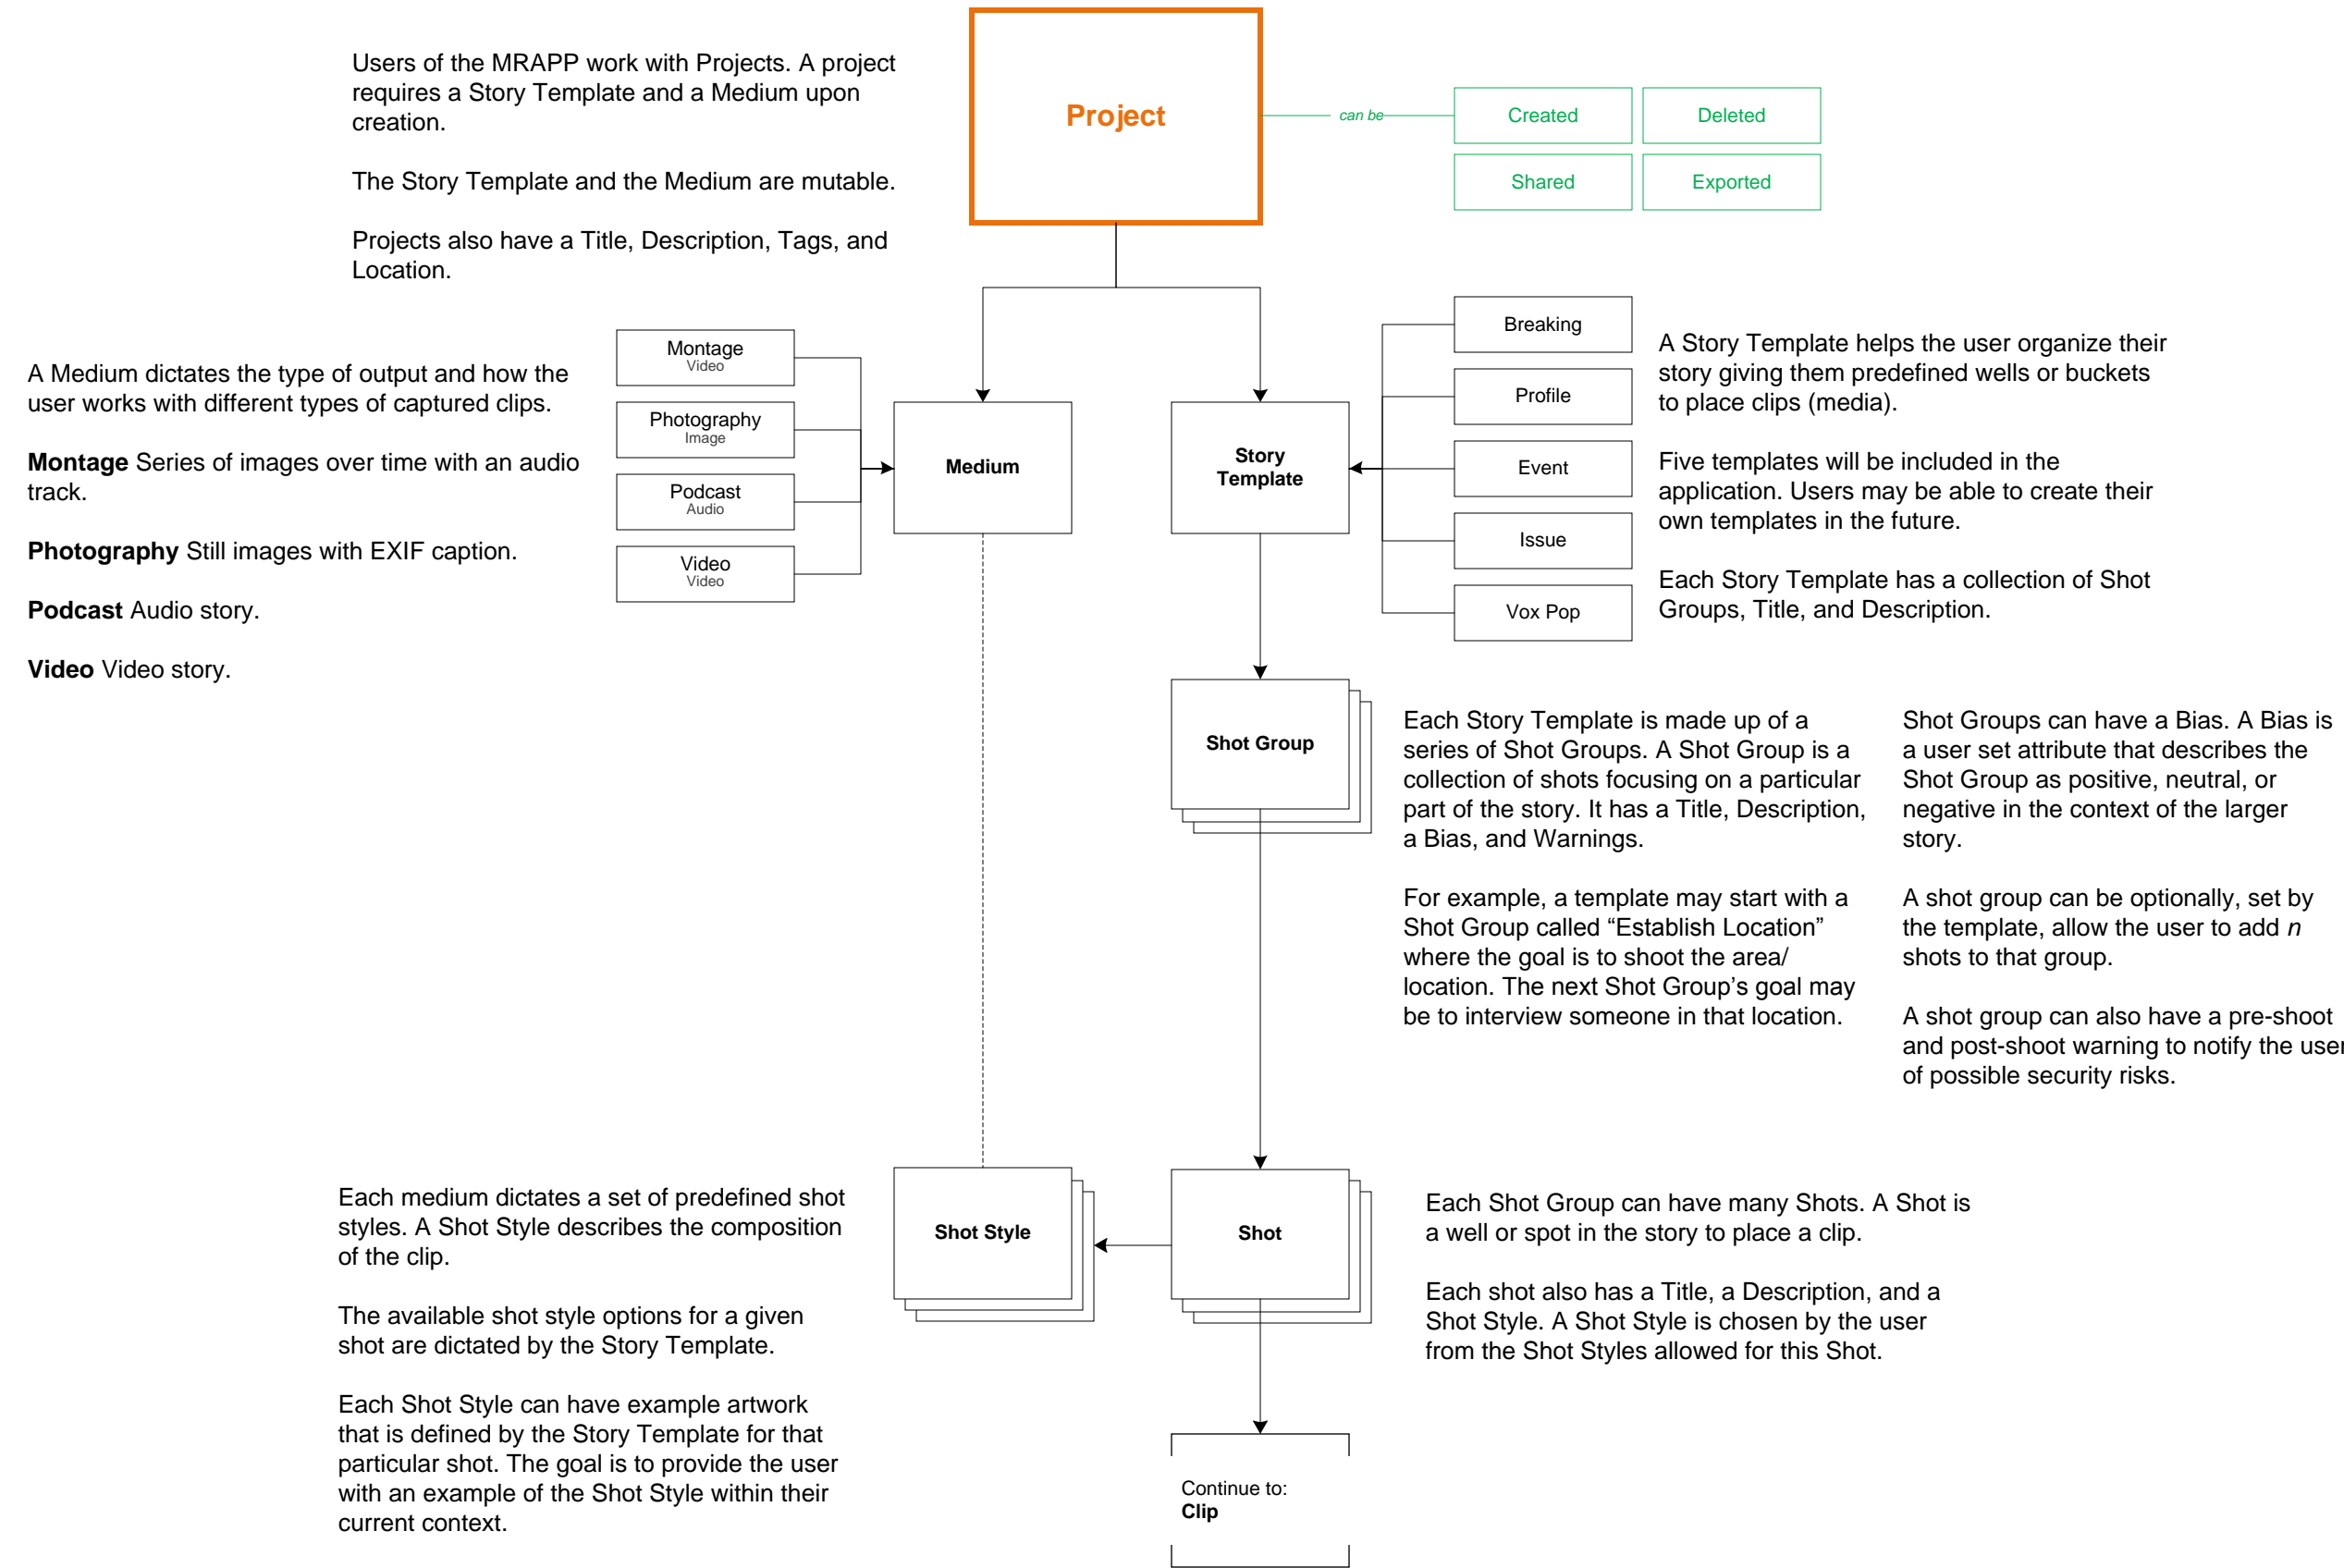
Users of the MRAPP work with Projects. A project requires a Story Template and a Medium upon creation.

The Story Template and the Medium are mutable.

Projects also have a Title, Description, Tags, and Location.

Project

can be

Created

Deleted

Shared

Exported

A Medium dictates the type of output and how the user works with different types of captured clips.

**Montage** Series of images over time with an audio track.

**Photography** Still images with EXIF caption.

**Podcast** Audio story.

**Video** Video story.

Montage
Video

Photography
Image

Podcast
Audio

Video
Video

Medium

Story Template

Breaking

Profile

Event

Issue

Vox Pop

A Story Template helps the user organize their story giving them predefined wells or buckets to place clips (media).

Five templates will be included in the application. Users may be able to create their own templates in the future.

Each Story Template has a collection of Shot Groups, Title, and Description.

Shot Group

Each Story Template is made up of a series of Shot Groups. A Shot Group is a collection of shots focusing on a particular part of the story. It has a Title, Description, a Bias, and Warnings.

For example, a template may start with a Shot Group called “Establish Location” where the goal is to shoot the area/ location. The next Shot Group’s goal may be to interview someone in that location.

Shot Groups can have a Bias. A Bias is a user set attribute that describes the Shot Group as positive, neutral, or negative in the context of the larger story.

A shot group can be optionally, set by the template, allow the user to add *n* shots to that group.

A shot group can also have a pre-shoot and post-shoot warning to notify the user of possible security risks.

Each medium dictates a set of predefined shot styles. A Shot Style describes the composition of the clip.

The available shot style options for a given shot are dictated by the Story Template.

Each Shot Style can have example artwork that is defined by the Story Template for that particular shot. The goal is to provide the user with an example of the Shot Style within their current context.

Shot Style

Shot

Each Shot Group can have many Shots. A Shot is a well or spot in the story to place a clip.

Each shot also has a Title, a Description, and a Shot Style. A Shot Style is chosen by the user from the Shot Styles allowed for this Shot.

Continue to:
**Clip**